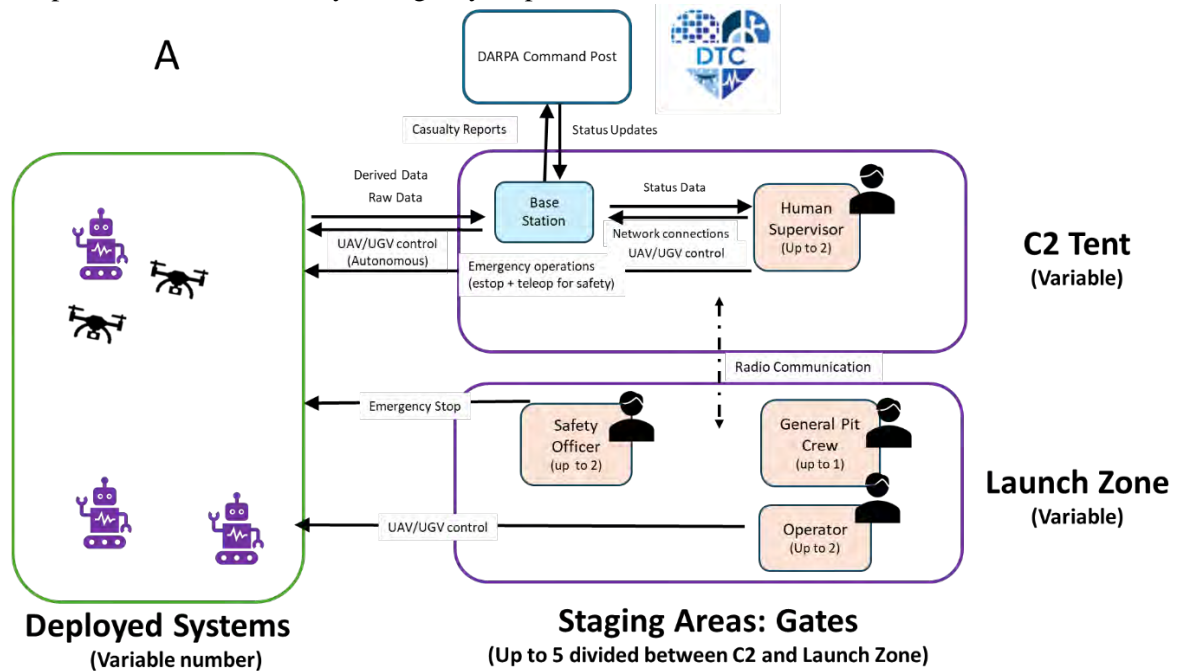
A

DARPA Command Post

DTC

Casualty Reports

Status Updates

Derived Data

Raw Data

Base Station

Status Data

Human Supervisor (Up to 2)

Network connections

UAV/UGV control

UAV/UGV control (Autonomous)

Emergency operations (estop + teleop for safety)

C2 Tent
(Variable)

Radio Communication

Emergency Stop

Safety Officer (up to 2)

General Pit Crew (up to 1)

Launch Zone
(Variable)

UAV/UGV control

Operator (Up to 2)

Deployed Systems
(Variable number)

Staging Areas: Gates
(Up to 5 divided between C2 and Launch Zone)